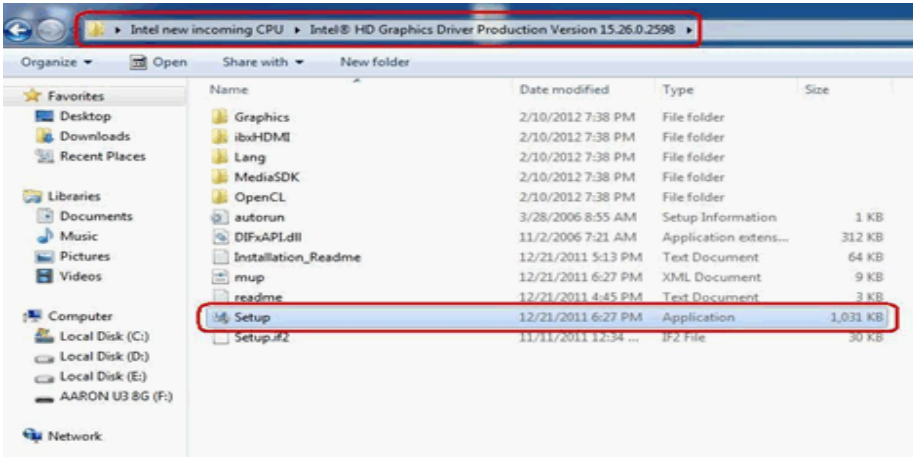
▸ Intel new incoming CPU ▸ Intel® HD Graphics Driver Production Version 15.26.0.2598 ▸

Organize ▾ Open Share with ▾ New folder

Favorites
Desktop
Downloads
Recent Places

Libraries
Documents
Music
Pictures
Videos

Computer
Local Disk (C:)
Local Disk (D:)
Local Disk (E:)
AARON U3 8G (F:)

Network

| Name | Date modified | Type | Size |
|---|---|---|---|
| Graphics | 2/10/2012 7:38 PM | File folder | |
| ibxHDMI | 2/10/2012 7:38 PM | File folder | |
| Lang | 2/10/2012 7:38 PM | File folder | |
| MediaSDK | 2/10/2012 7:38 PM | File folder | |
| OpenCL | 2/10/2012 7:38 PM | File folder | |
| autorun | 3/28/2006 8:55 AM | Setup Information | 1 KB |
| DIFxAPI.dll | 11/2/2006 7:21 AM | Application extens... | 312 KB |
| Installation_Readme | 12/21/2011 5:13 PM | Text Document | 64 KB |
| mup | 12/21/2011 6:27 PM | XML Document | 9 KB |
| readme | 12/21/2011 4:45 PM | Text Document | 3 KB |
| Setup | 12/21/2011 6:27 PM | Application | 1,031 KB |
| Setup.if2 | 11/11/2011 12:34 ... | IF2 File | 30 KB |